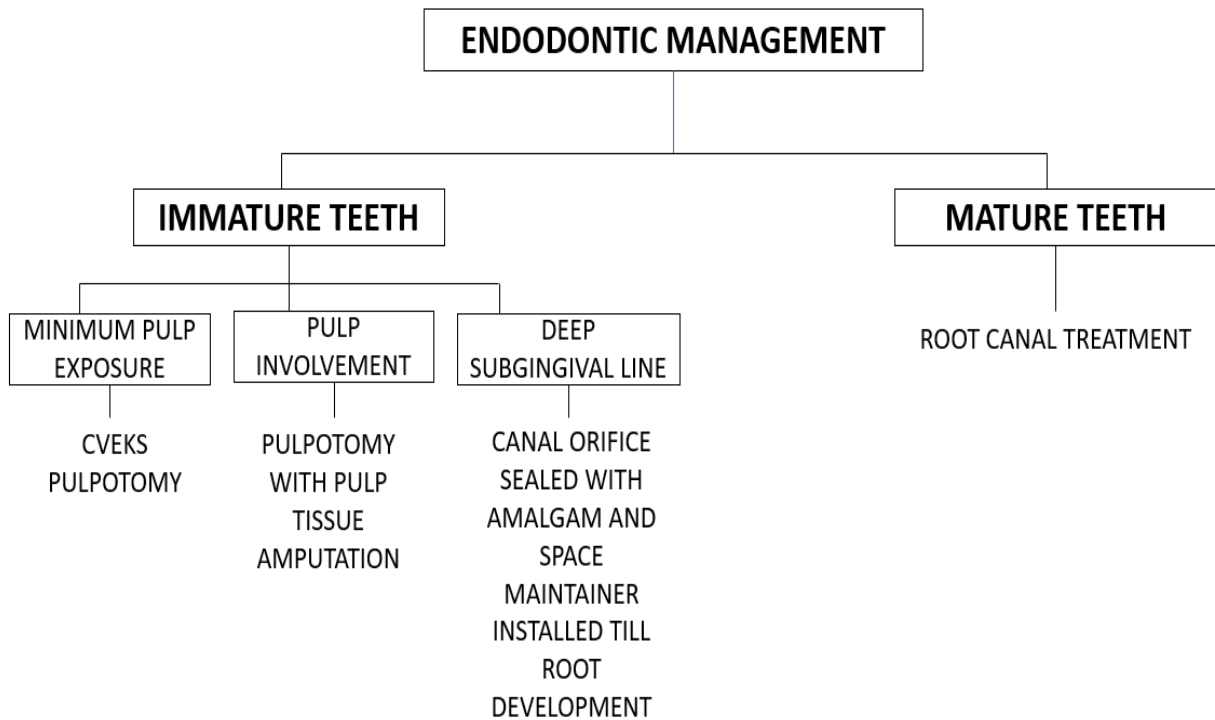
ENDODONTIC MANAGEMENT

IMMATURE TEETH

MINIMUM PULP EXPOSURE

CVEKS PULPOTOMY

PULP INVOLVEMENT

PULPOTOMY WITH PULP TISSUE AMPUTATION

DEEP SUBGINGIVAL LINE

CANAL ORIFICE SEALED WITH AMALGAM AND SPACE MAINTAINER INSTALLED TILL ROOT DEVELOPMENT

MATURE TEETH

ROOT CANAL TREATMENT